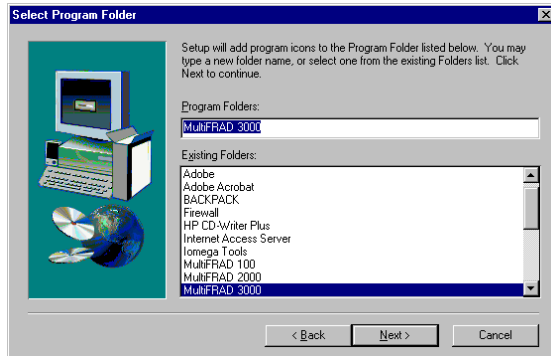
Select Program Folder

Setup will add program icons to the Program Folder listed below. You may type a new folder name, or select one from the existing Folders list. Click Next to continue.

Program Folders:

MultiFRAD 3000

Existing Folders:

Adobe
Adobe Acrobat
BACKPACK
Firewall
HP CD-Writer Plus
Internet Access Server
Iomega Tools
MultiFRAD 100
MultiFRAD 2000
MultiFRAD 3000

< Back
Next >
Cancel